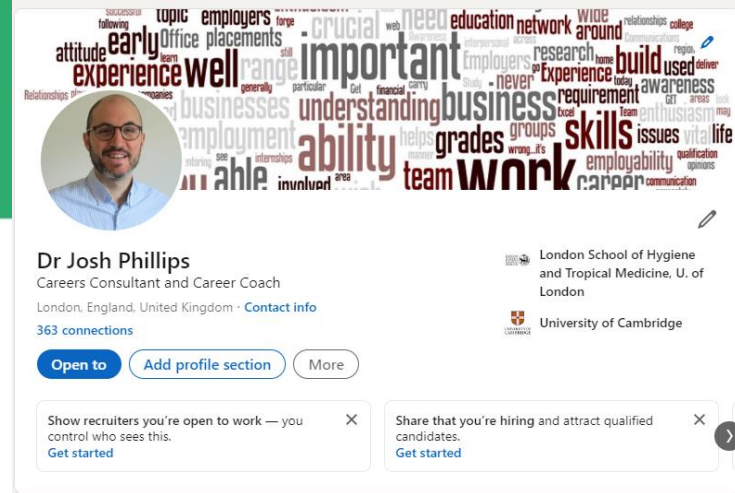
successful topic employers forge need education network wide relationships college following crucial web around attitude early Office placements important research build used experience well range Employers Experience awareness Relationships generally particular Get financial never requirement businesses understanding business enthusiasm employment grades groups skills issues vital life ability helps Team employability qualification able internships involved team work career communication

Dr Josh Phillips
Careers Consultant and Career Coach
London, England, United Kingdom · Contact info
363 connections

London School of Hygiene and Tropical Medicine, U. of London
University of Cambridge

Open to
Add profile section
More

Show recruiters you're open to work — you control who sees this.
Get started

Share that you're hiring and attract qualified candidates.
Get started